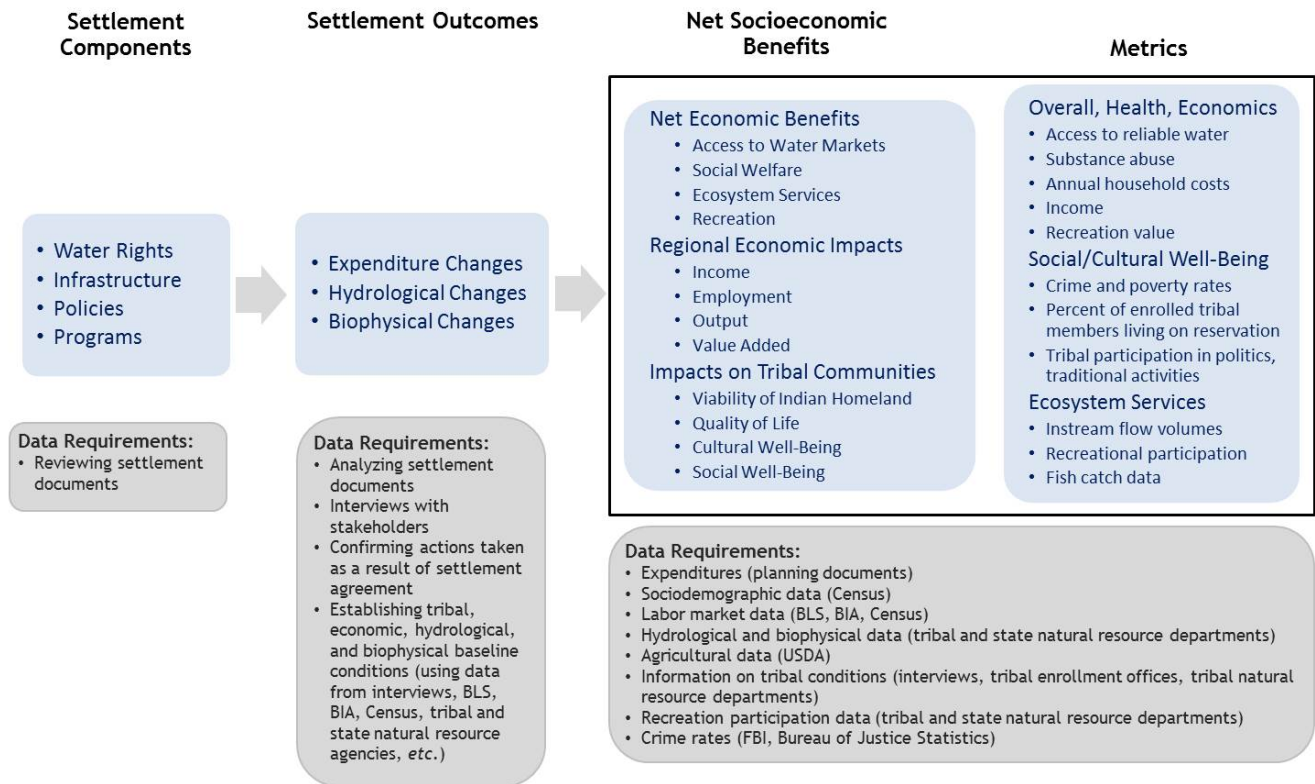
Settlement Components

Settlement Outcomes

Net Socioeconomic Benefits

Metrics

• Water Rights
• Infrastructure
• Policies
• Programs

• Expenditure Changes
• Hydrological Changes
• Biophysical Changes

Net Economic Benefits
• Access to Water Markets
• Social Welfare
• Ecosystem Services
• Recreation
Regional Economic Impacts
• Income
• Employment
• Output
• Value Added
Impacts on Tribal Communities
• Viability of Indian Homeland
• Quality of Life
• Cultural Well-Being
• Social Well-Being

Overall, Health, Economics
• Access to reliable water
• Substance abuse
• Annual household costs
• Income
• Recreation value
Social/Cultural Well-Being
• Crime and poverty rates
• Percent of enrolled tribal members living on reservation
• Tribal participation in politics, traditional activities
Ecosystem Services
• Instream flow volumes
• Recreational participation
• Fish catch data

Data Requirements:
• Reviewing settlement documents

Data Requirements:
• Analyzing settlement documents
• Interviews with stakeholders
• Confirming actions taken as a result of settlement agreement
• Establishing tribal, economic, hydrological, and biophysical baseline conditions (using data from interviews, BLS, BIA, Census, tribal and state natural resource agencies, *etc.*)

Data Requirements:
• Expenditures (planning documents)
• Sociodemographic data (Census)
• Labor market data (BLS, BIA, Census)
• Hydrological and biophysical data (tribal and state natural resource departments)
• Agricultural data (USDA)
• Information on tribal conditions (interviews, tribal enrollment offices, tribal natural resource departments)
• Recreation participation data (tribal and state natural resource departments)
• Crime rates (FBI, Bureau of Justice Statistics)